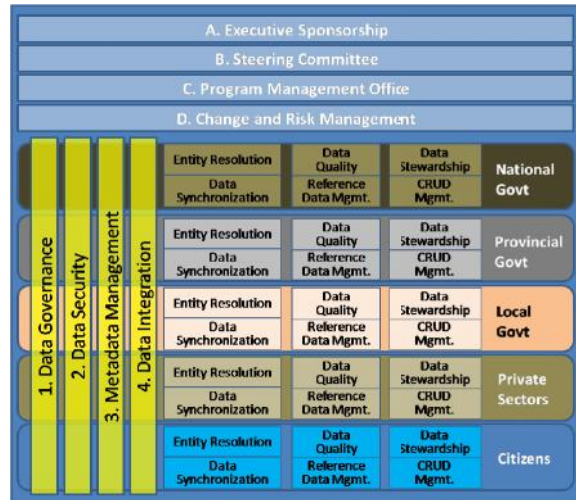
A. Executive Sponsorship

B. Steering Committee

C. Program Management Office

D. Change and Risk Management

1. Data Governance

2. Data Security

3. Metadata Management

4. Data Integration

| Entity Resolution | Data Quality | Data Stewardship | National Govt |
|---|---|---|---|
| Data Synchronization | Reference Data Mgmt. | CRUD Mgmt. | |

| Entity Resolution | Data Quality | Data Stewardship | Provincial Govt |
|---|---|---|---|
| Data Synchronization | Reference Data Mgmt. | CRUD Mgmt. | |

| Entity Resolution | Data Quality | Data Stewardship | Local Govt |
|---|---|---|---|
| Data Synchronization | Reference Data Mgmt. | CRUD Mgmt. | |

| Entity Resolution | Data Quality | Data Stewardship | Private Sectors |
|---|---|---|---|
| Data Synchronization | Reference Data Mgmt. | CRUD Mgmt. | |

| Entity Resolution | Data Quality | Data Stewardship | Citizens |
|---|---|---|---|
| Data Synchronization | Reference Data Mgmt. | CRUD Mgmt. | |